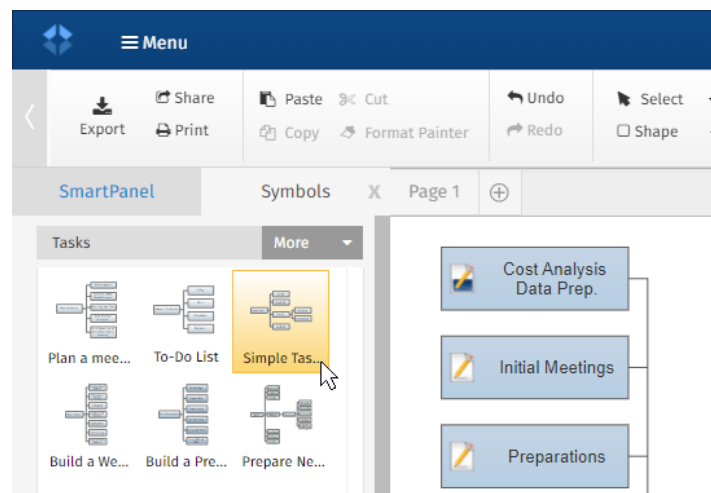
Menu

Export
Share
Print
Paste
Cut
Copy
Format Painter
Undo
Redo
Select
Shape

SmartPanel
Symbols
X
Page 1

Tasks
More

Plan a mee...
To-Do List
Simple Tas...
Build a We...
Build a Pre...
Prepare Ne...

Cost Analysis Data Prep.
Initial Meetings
Preparations